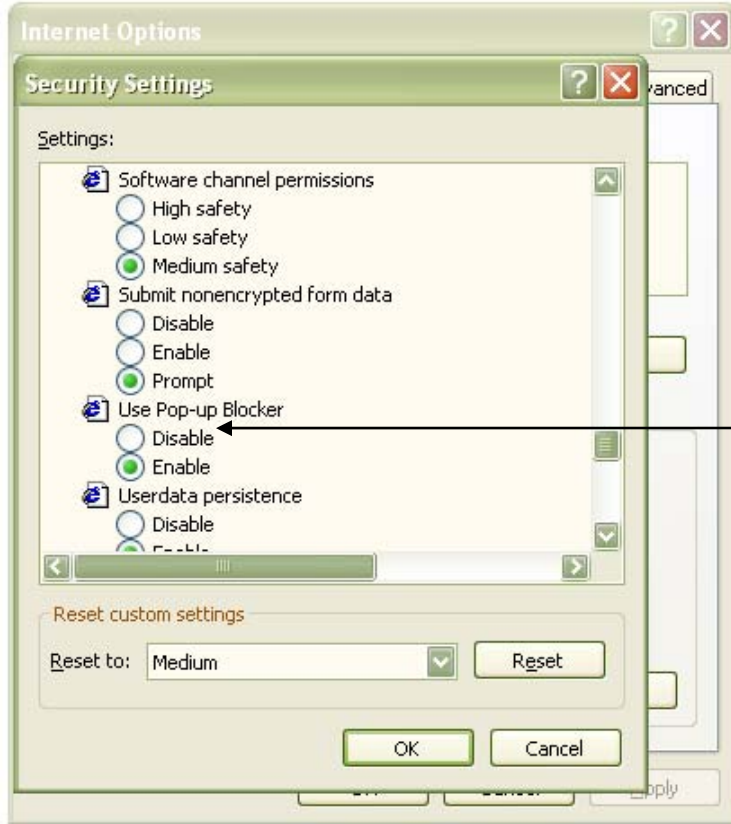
Internet Options

Security Settings

vanced

Settings:

Software channel permissions
High safety
Low safety
Medium safety
Submit nonencrypted form data
Disable
Enable
Prompt
Use Pop-up Blocker
Disable
Enable
Userdata persistence
Disable
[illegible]

Reset custom settings

Reset to: Medium

Reset

OK

Cancel

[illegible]pply